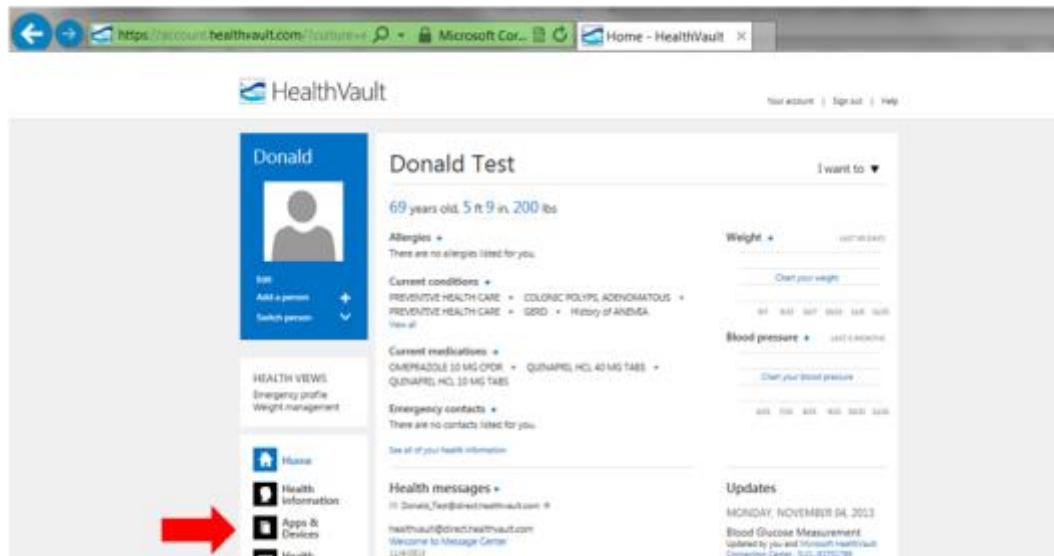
https://account.healthvault.com/?culture=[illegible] Microsoft Cor... Home - HealthVault ×

HealthVault

Your account | Sign out | Help

Donald

Edit
Add a person +
Switch person

HEALTH VIEWS
Emergency profile
Weight management

Home
Health information
Apps & Devices
Health

Donald Test

I want to ▼

69 years old, 5 ft 9 in, 200 lbs

Allergies +
There are no allergies listed for you.

Current conditions +
PREVENTIVE HEALTH CARE • COLONIC POLYPS, ADENOMATOUS • PREVENTIVE HEALTH CARE • GERD • History of ANEMIA
View all

Current medications +
OMEPRAZOLE 10 MG CPDR • QUINAPRIL HCL 40 MG TABS • QUINAPRIL HCL 10 MG TABS

Emergency contacts +
There are no contacts listed for you.

See all of your health information

Health messages +
Donald_Test@direct.healthvault.com
healthvault@direct.healthvault.com
Welcome to Message Center
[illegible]

Weight + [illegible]
Chart your weight
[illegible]

Blood pressure + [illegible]
Chart your blood pressure
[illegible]

Updates
MONDAY, NOVEMBER 04, 2013
Blood Glucose Measurement
Updated by you and Microsoft HealthVault Connection Center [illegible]